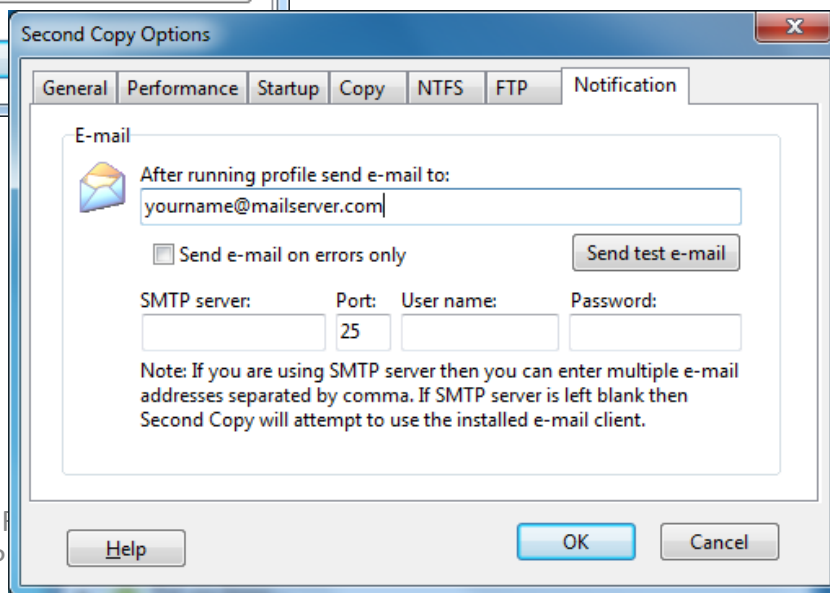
Second Copy Options

General | Performance | Startup | Copy | NTFS | FTP | Notification

E-mail

After running profile send e-mail to:

yourname@mailserver.com

Send e-mail on errors only

Send test e-mail

SMTP server:
Port:
User name:
Password:

25

Note: If you are using SMTP server then you can enter multiple e-mail addresses separated by comma. If SMTP server is left blank then Second Copy will attempt to use the installed e-mail client.

Help

OK

Cancel